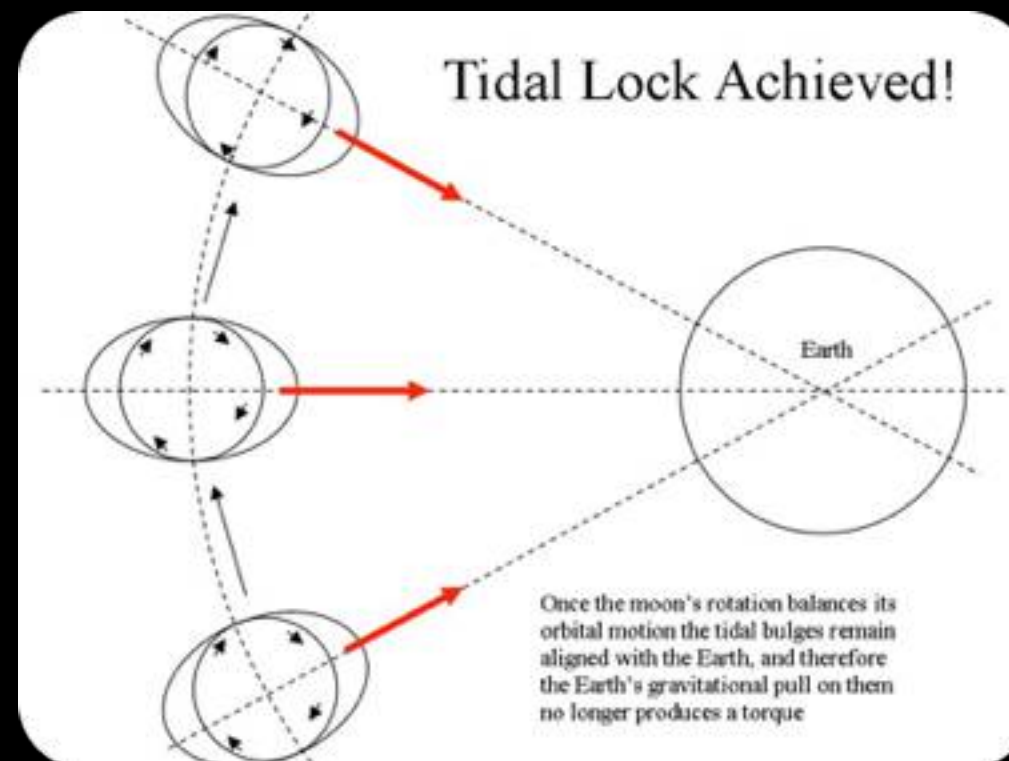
Tidal Lock Achieved!

Earth

Once the moon's rotation balances its orbital motion the tidal bulges remain aligned with the Earth, and therefore the Earth's gravitational pull on them no longer produces a torque